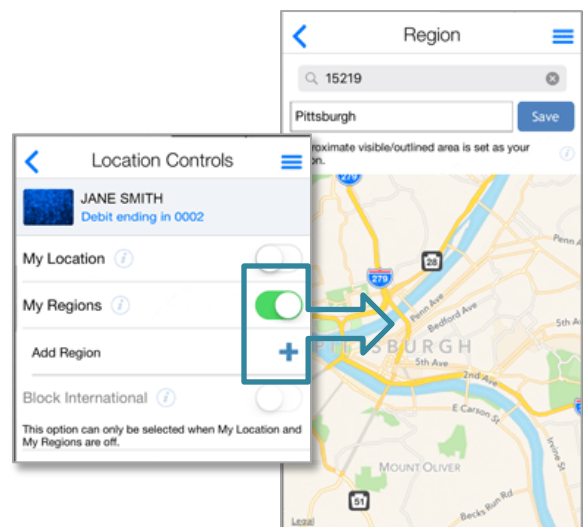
Region

15219

Pittsburgh

Save

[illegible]roximate visible/outlined area is set as your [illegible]on.

279

28

279

Penn Ave

Bedford Ave

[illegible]TTSBURGH

5th Ave

E Carson St

MOUNT OLIVER

51

Becks Run Rd

Legal

Location Controls

JANE SMITH

Debit ending in 0002

My Location

My Regions

Add Region

Block International

This option can only be selected when My Location and My Regions are off.